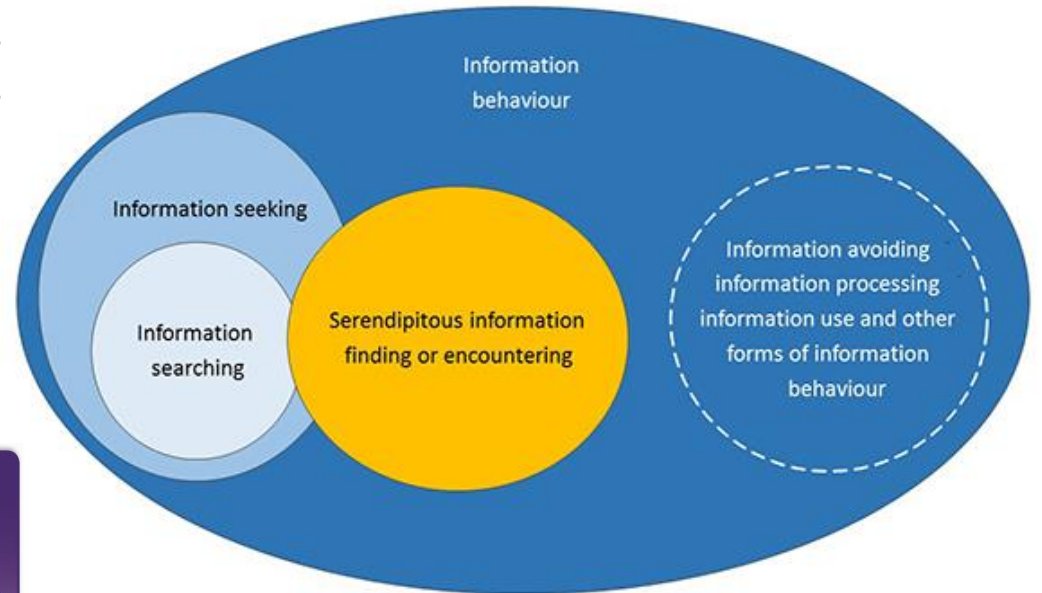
Information behaviour

Information seeking

Information searching

Serendipitous information finding or encountering

Information avoiding information processing information use and other forms of information behaviour